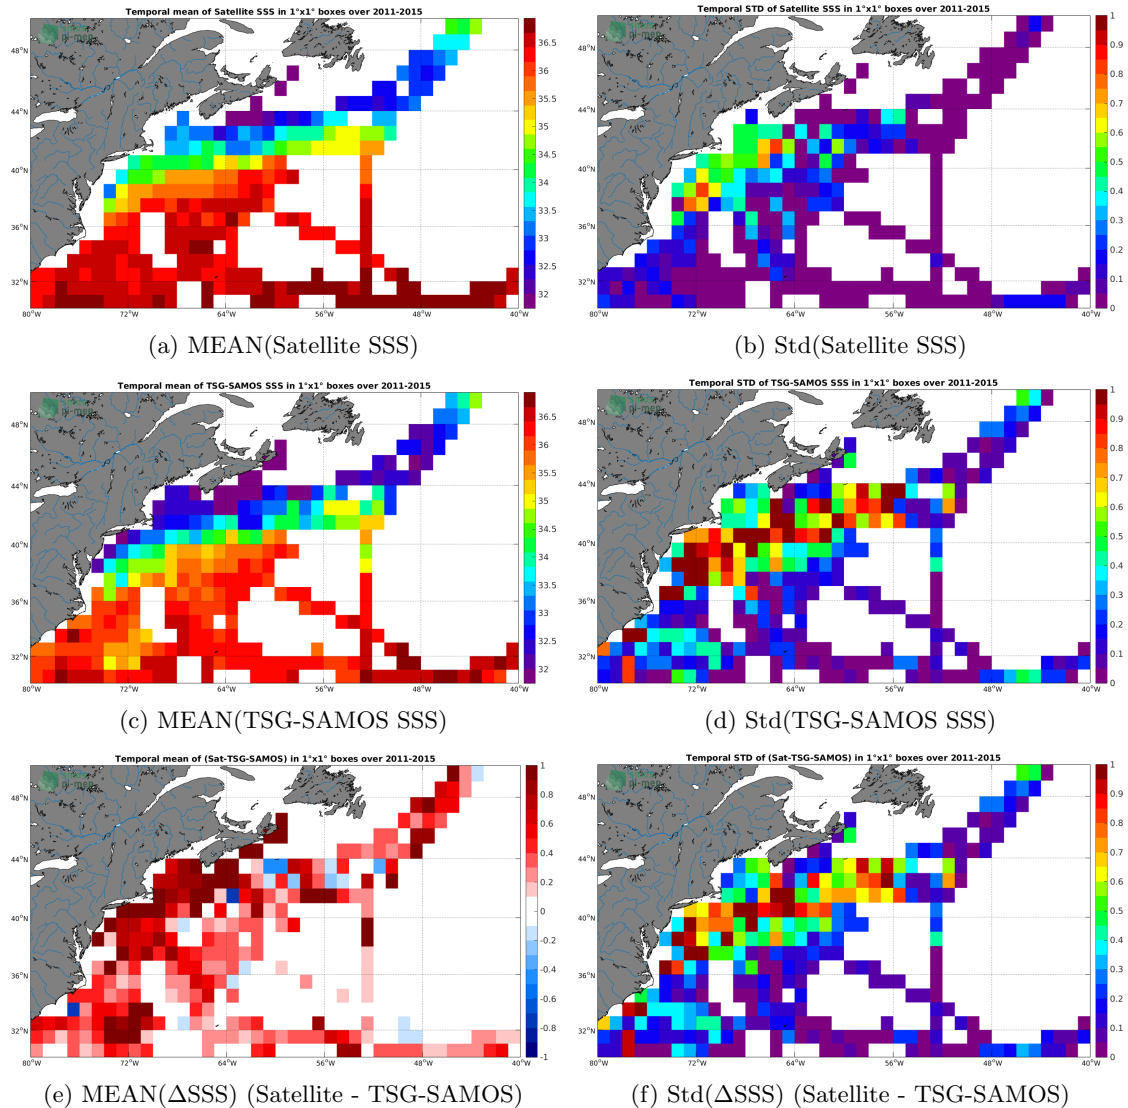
Temporal mean of Satellite SSS in 1°x1° boxes over 2011-2015

48°N
44°N
40°N
36°N
32°N
80°W 72°W 64°W 56°W 48°W 40°W

36.5
36
35.5
35
34.5
34
33.5
33
32.5
32

(a) MEAN(Satellite SSS)

Temporal STD of Satellite SSS in 1°x1° boxes over 2011-2015

48°N
44°N
40°N
36°N
32°N
80°W 72°W 64°W 56°W 48°W 40°W

1
0.9
0.8
0.7
0.6
0.5
0.4
0.3
0.2
0.1
0

(b) Std(Satellite SSS)

Temporal mean of TSG-SAMOS SSS in 1°x1° boxes over 2011-2015

48°N
44°N
40°N
36°N
32°N
80°W 72°W 64°W 56°W 48°W 40°W

36.5
36
35.5
35
34.5
34
33.5
33
32.5
32

(c) MEAN(TSG-SAMOS SSS)

Temporal STD of TSG-SAMOS SSS in 1°x1° boxes over 2011-2015

48°N
44°N
40°N
36°N
32°N
80°W 72°W 64°W 56°W 48°W 40°W

1
0.9
0.8
0.7
0.6
0.5
0.4
0.3
0.2
0.1
0

(d) Std(TSG-SAMOS SSS)

Temporal mean of (Sat-TSG-SAMOS) in 1°x1° boxes over 2011-2015

48°N
44°N
40°N
36°N
32°N
80°W 72°W 64°W 56°W 48°W 40°W

1
0.8
0.6
0.4
0.2
0
-0.2
-0.4
-0.6
-0.8
-1

(e) MEAN(ΔSSS) (Satellite - TSG-SAMOS)

Temporal STD of (Sat-TSG-SAMOS) in 1°x1° boxes over 2011-2015

48°N
44°N
40°N
36°N
32°N
80°W 72°W 64°W 56°W 48°W 40°W

1
0.9
0.8
0.7
0.6
0.5
0.4
0.3
0.2
0.1
0

(f) Std(ΔSSS) (Satellite - TSG-SAMOS)